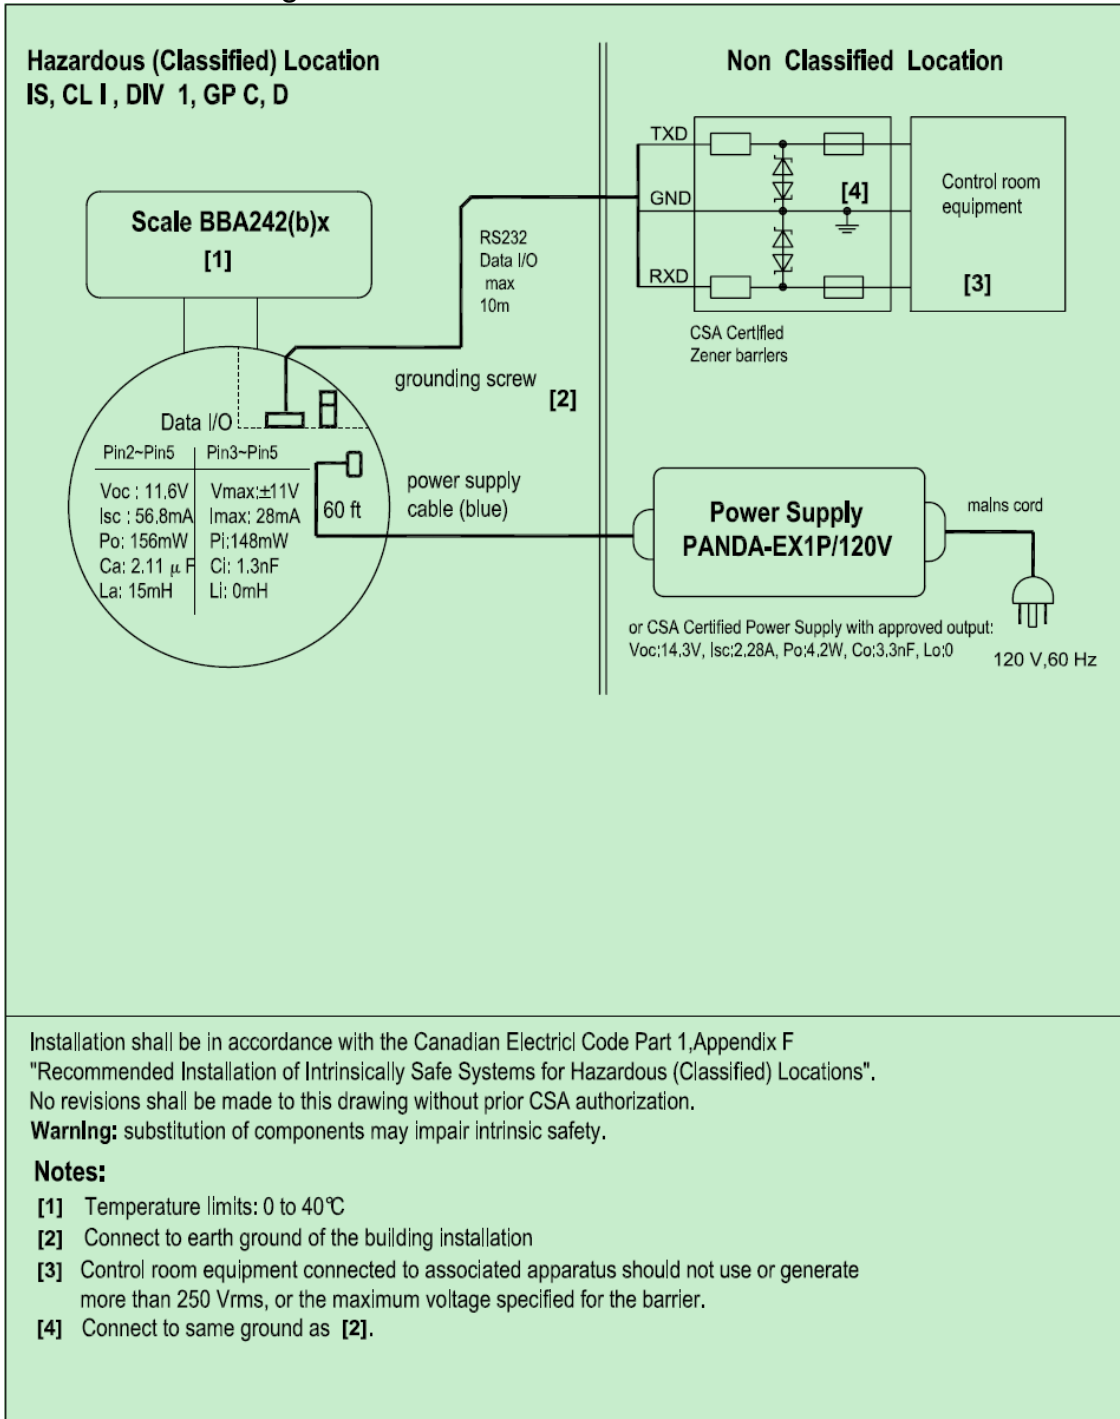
Hazardous (Classified) Location
IS, CL I, DIV 1, GP C, D

Non Classified Location

TXD
GND
RXD
[4]
Control room equipment
[3]

Scale BBA242(b)x
[1]

RS232
Data I/O
max
10m

CSA Certified
Zener barriers

grounding screw
[2]

Data I/O

| Pin2~Pin5 | Pin3~Pin5 |
|---|---|
| Voc : 11,6V | Vmax:±11V |
| Isc : 56,8mA | Imax: 28mA |
| Po: 156mW | Pi:148mW |
| Ca: 2.11 $\mu$F | Ci: 1.3nF |
| La: 15mH | Li: 0mH |

60 ft

power supply cable (blue)

Power Supply
PANDA-EX1P/120V

mains cord

or CSA Certified Power Supply with approved output:
Voc:14,3V, Isc:2,28A, Po:4,2W, Co:3,3nF, Lo:0

120 V,60 Hz

Installation shall be in accordance with the Canadian Electricl Code Part 1,Appendix F "Recommended Installation of Intrinsically Safe Systems for Hazardous (Classified) Locations".
No revisions shall be made to this drawing without prior CSA authorization.
Warning: substitution of components may impair intrinsic safety.

Notes:
[1] Temperature limits: 0 to 40℃
[2] Connect to earth ground of the building installation
[3] Control room equipment connected to associated apparatus should not use or generate more than 250 Vrms, or the maximum voltage specified for the barrier.
[4] Connect to same ground as [2].